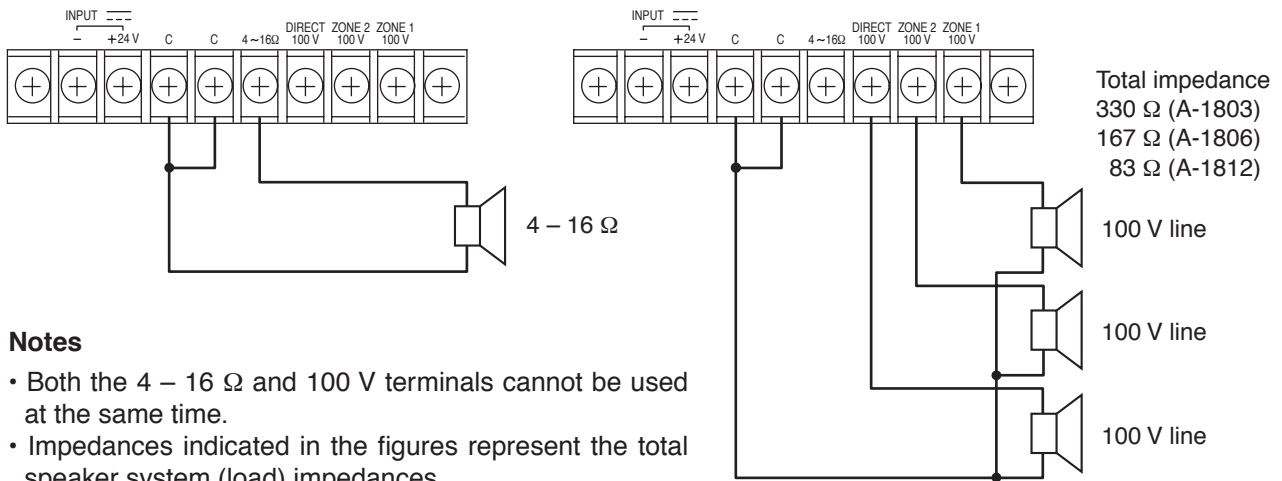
INPUT $\overline{---}$
– +24 V C C 4 ~ 16Ω DIRECT 100 V ZONE 2 100 V ZONE 1 100 V

4 – 16 Ω

INPUT $\overline{---}$
– +24 V C C 4 ~ 16Ω DIRECT 100 V ZONE 2 100 V ZONE 1 100 V

Total impedance
330 Ω (A-1803)
167 Ω (A-1806)
83 Ω (A-1812)

100 V line

100 V line

100 V line

**Notes**

• Both the 4 – 16 Ω and 100 V terminals cannot be used at the same time.
• Impedances indicated in the figures represent the total speaker system (load) impedances.